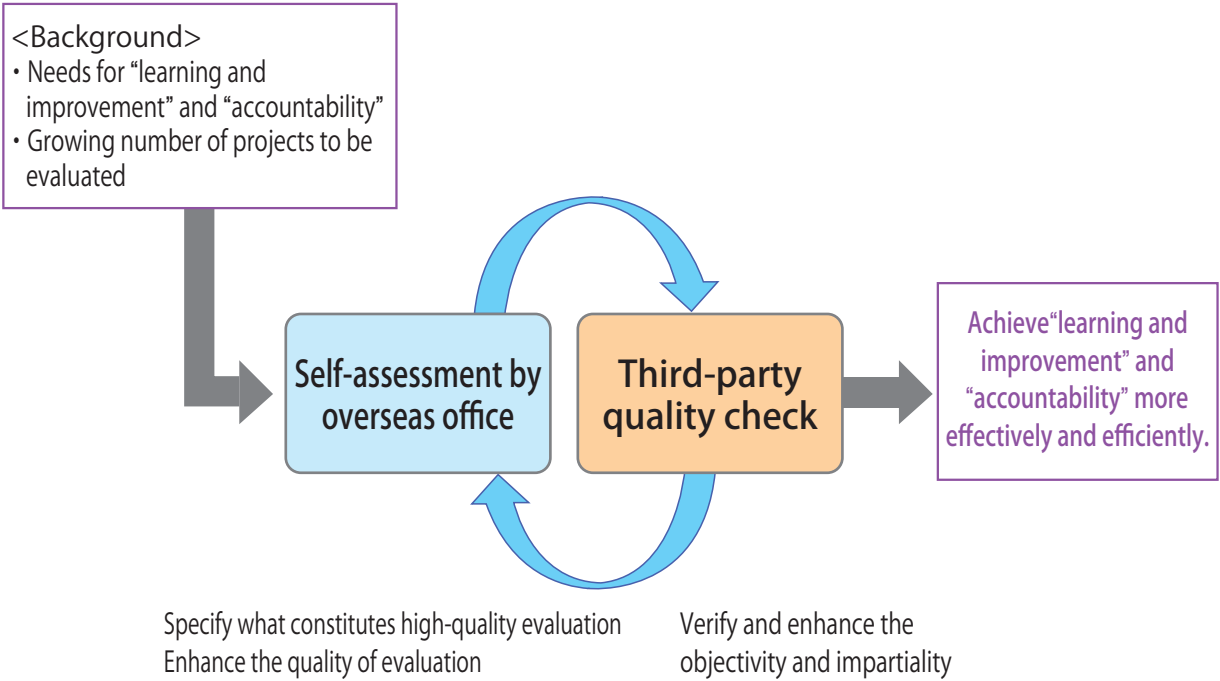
<Background>
・Needs for “learning and improvement” and “accountability”
・Growing number of projects to be evaluated

Self-assessment by overseas office

Third-party quality check

Achieve“learning and improvement” and “accountability” more effectively and efficiently.

Specify what constitutes high-quality evaluation
Enhance the quality of evaluation

Verify and enhance the objectivity and impartiality